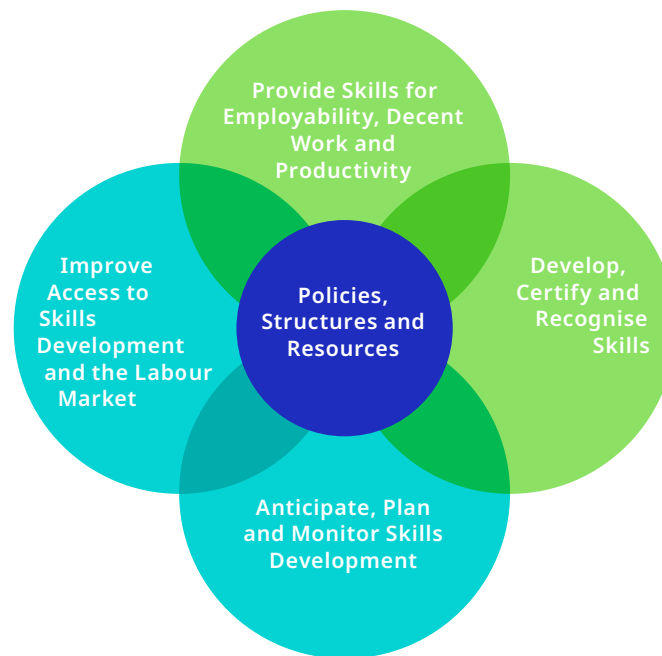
Provide Skills for Employability, Decent Work and Productivity

Improve Access to Skills Development and the Labour Market

Policies, Structures and Resources

Develop, Certify and Recognise Skills

Anticipate, Plan and Monitor Skills Development